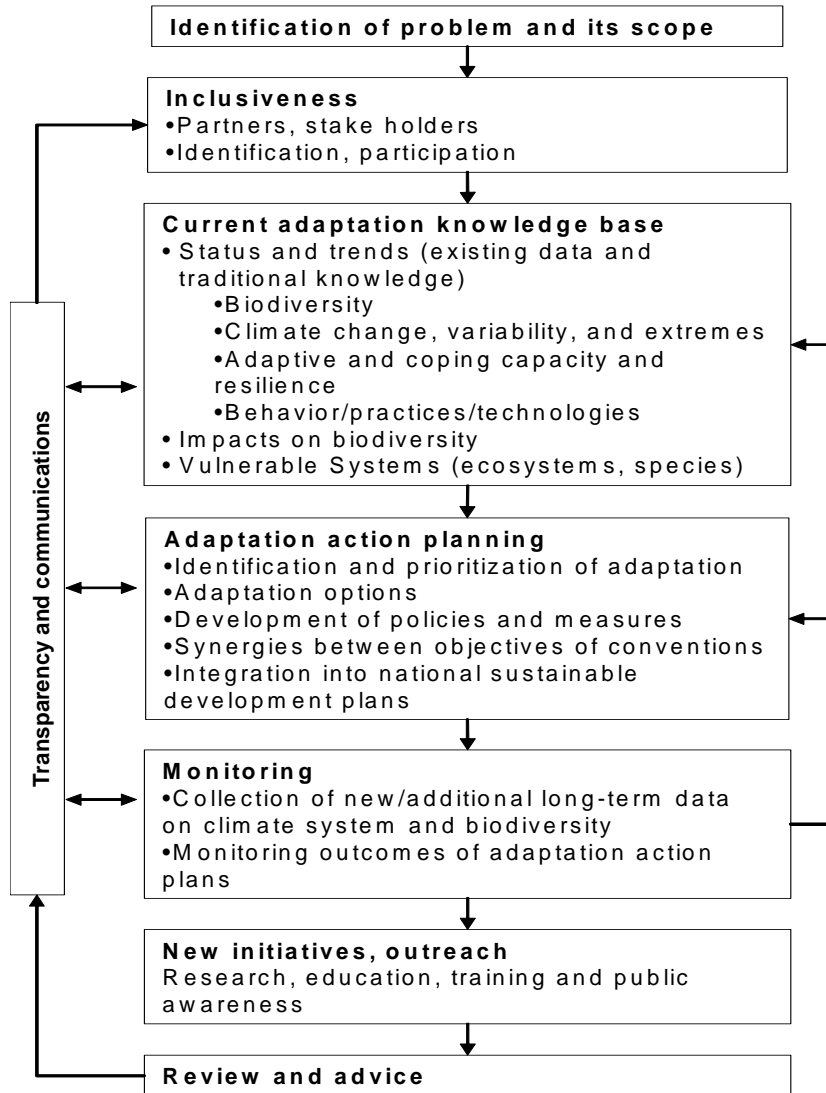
Identification of problem and its scope

Inclusiveness
•Partners, stake holders
•Identification, participation

Current adaptation knowledge base
• Status and trends (existing data and traditional knowledge)
•Biodiversity
•Climate change, variability, and extremes
•Adaptive and coping capacity and resilience
•Behavior/practices/technologies
• Impacts on biodiversity
• Vulnerable Systems (ecosystems, species)

Adaptation action planning
•Identification and prioritization of adaptation
•Adaptation options
•Development of policies and measures
•Synergies between objectives of conventions
•Integration into national sustainable development plans

Monitoring
•Collection of new/additional long-term data on climate system and biodiversity
•Monitoring outcomes of adaptation action plans

New initiatives, outreach
Research, education, training and public awareness

Review and advice

Transparency and communications